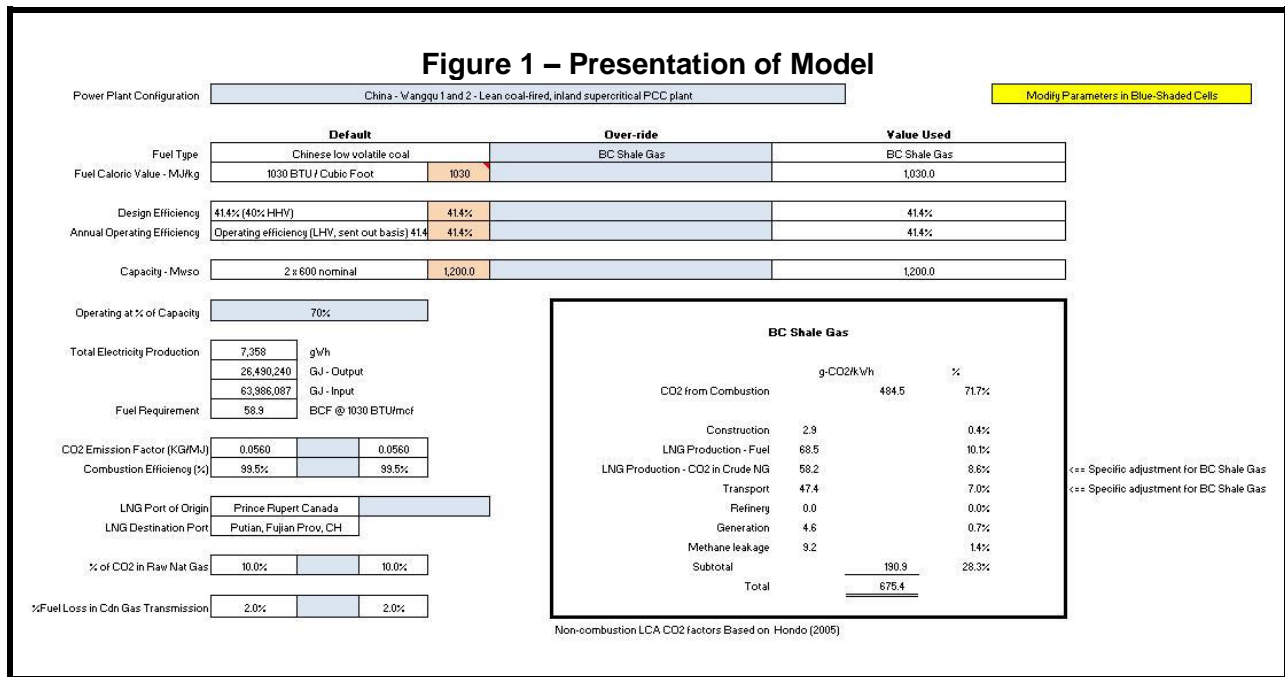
**Figure 1 – Presentation of Model**

Power Plant Configuration | China - Wangqu 1 and 2 - Lean coal-fired, inland supercritical PCC plant

Modify Parameters in Blue-Shaded Cells

| | Default | | Over-ride | Value Used |
|---|---|---|---|---|
| Fuel Type | Chinese low volatile coal | | BC Shale Gas | BC Shale Gas |
| Fuel Caloric Value - MJ/kg | 1030 BTU / Cubic Foot | 1030 | | 1,030.0 |
| Design Efficiency | 41.4% (40% HHV) | 41.4% | | 41.4% |
| Annual Operating Efficiency | Operating efficiency (LHV, sent out basis) 41.4 | 41.4% | | 41.4% |
| Capacity - Mwso | 2 x 600 nominal | 1,200.0 | | 1,200.0 |

Operating at % of Capacity | 70%

Total Electricity Production | 7,358 | gWh
| 26,490,240 | GJ - Output
| 63,986,087 | GJ - Input
Fuel Requirement | 58.9 | BCF @ 1030 BTU/mcf

CO2 Emission Factor (KG/MJ) | 0.0560 | | 0.0560
Combustion Efficiency (%) | 99.5% | | 99.5%

LNG Port of Origin | Prince Rupert Canada
LNG Destination Port | Putian, Fujian Prov, CH

% of CO2 in Raw Nat Gas | 10.0% | | 10.0%

%Fuel Loss in Cdn Gas Transmission | 2.0% | | 2.0%

BC Shale Gas

| | | g-CO2/kWh | % |
|---|---|---|---|
| CO2 from Combustion | | 484.5 | 71.7% |
| Construction | 2.9 | | 0.4% |
| LNG Production - Fuel | 68.5 | | 10.1% |
| LNG Production - CO2 in Crude NG | 58.2 | | 8.6% |
| Transport | 47.4 | | 7.0% |
| Refinery | 0.0 | | 0.0% |
| Generation | 4.6 | | 0.7% |
| Methane leakage | 9.2 | | 1.4% |
| Subtotal | | 190.9 | 28.3% |
| Total | | 675.4 | |

<== Specific adjustment for BC Shale Gas
<== Specific adjustment for BC Shale Gas

Non-combustion LCA CO2 factors Based on Hondo (2005)